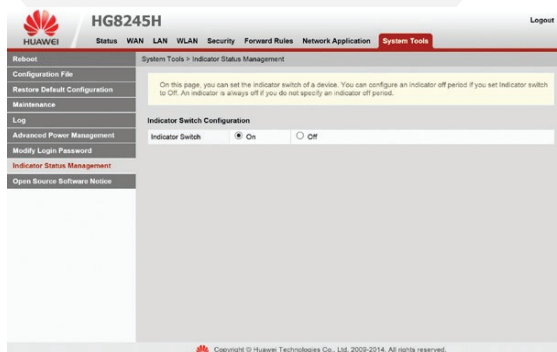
HUAWEI
HG8245H
Logout
Status WAN LAN WLAN Security Forward Rules Network Application System Tools

Reboot
Configuration File
Restore Default Configuration
Maintenance
Log
Advanced Power Management
Modify Login Password
Indicator Status Management
Open Source Software Notice

System Tools > Indicator Status Management

On this page, you can set the indicator switch of a device. You can configure an indicator off period if you set Indicator switch to Off. An indicator is always off if you do not specify an indicator off period.

Indicator Switch Configuration

Indicator Switch On Off

Copyright © Huawei Technologies Co., Ltd. 2009-2014. All rights reserved.